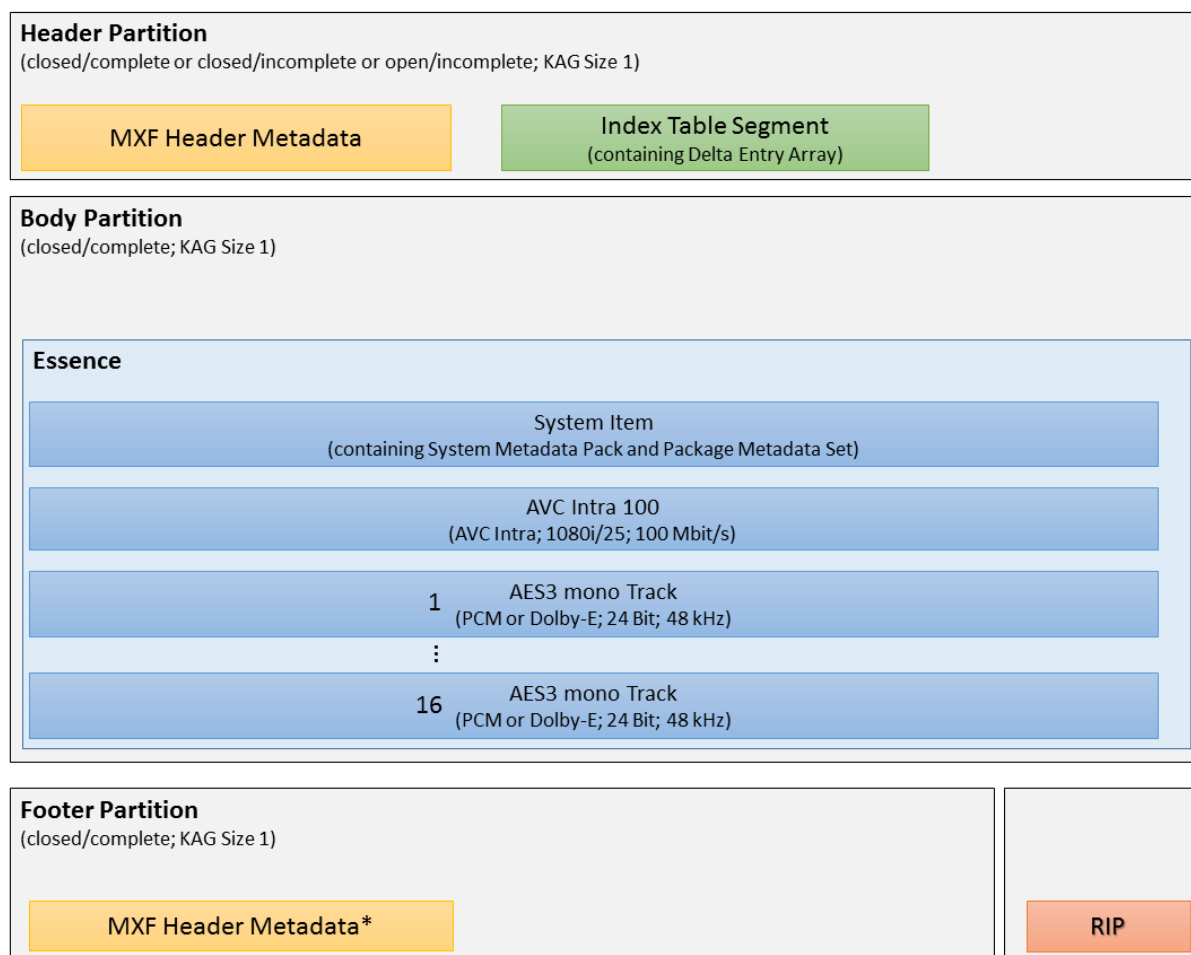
Header Partition
(closed/complete or closed/incomplete or open/incomplete; KAG Size 1)

MXF Header Metadata

Index Table Segment
(containing Delta Entry Array)

Body Partition
(closed/complete; KAG Size 1)

Essence

System Item
(containing System Metadata Pack and Package Metadata Set)

AVC Intra 100
(AVC Intra; 1080i/25; 100 Mbit/s)

1 AES3 mono Track
(PCM or Dolby-E; 24 Bit; 48 kHz)

⋮

16 AES3 mono Track
(PCM or Dolby-E; 24 Bit; 48 kHz)

Footer Partition
(closed/complete; KAG Size 1)

MXF Header Metadata*

RIP